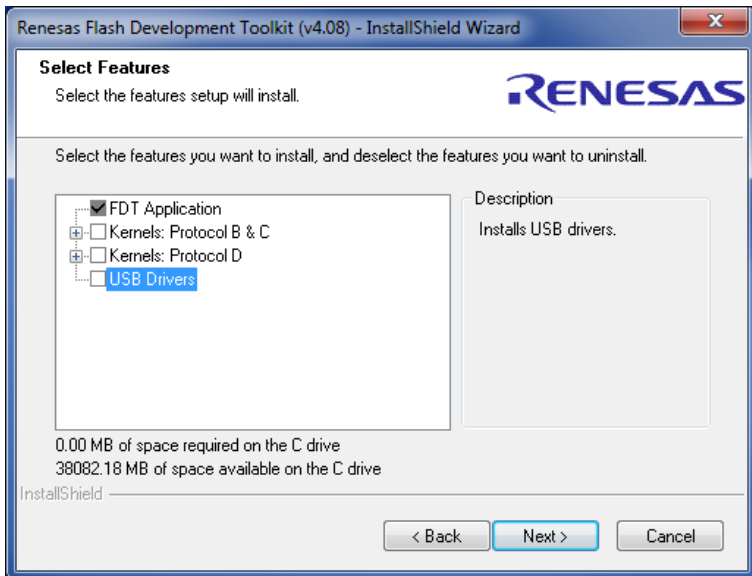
Renesas Flash Development Toolkit (v4.08) - InstallShield Wizard

Select Features
Select the features setup will install.

RENESAS

Select the features you want to install, and deselect the features you want to uninstall.

FDT Application
Kernels: Protocol B & C
Kernels: Protocol D
USB Drivers

Description
Installs USB drivers.

0.00 MB of space required on the C drive
38082.18 MB of space available on the C drive

InstallShield

< Back
Next >
Cancel